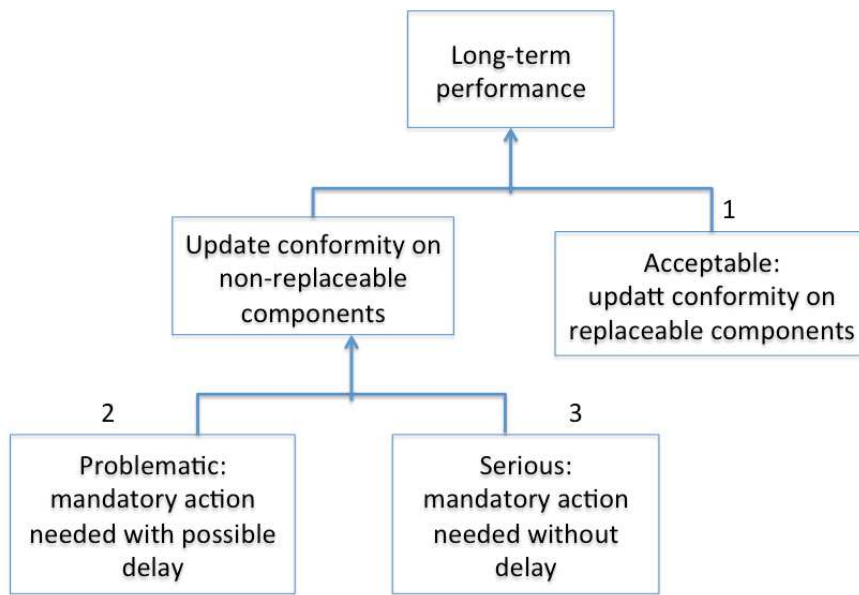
Long-term performance

1

Update conformity on non-replaceable components

Acceptable: updatt conformity on replaceable components

2

3

Problematic: mandatory action needed with possible delay

Serious: mandatory action needed without delay